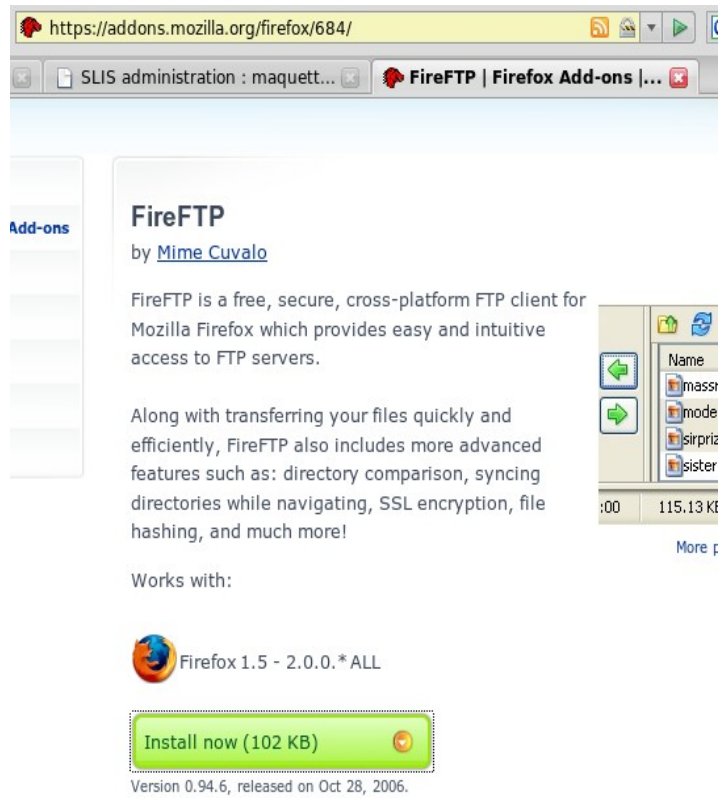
https://addons.mozilla.org/firefox/684/

SLIS administration : maquett...

FireFTP | Firefox Add-ons |...

Add-ons

FireFTP

by Mime Cuvalo

FireFTP is a free, secure, cross-platform FTP client for Mozilla Firefox which provides easy and intuitive access to FTP servers.

Along with transferring your files quickly and efficiently, FireFTP also includes more advanced features such as: directory comparison, syncing directories while navigating, SSL encryption, file hashing, and much more!

Works with:

Firefox 1.5 - 2.0.0.* ALL

Install now (102 KB)

Version 0.94.6, released on Oct 28, 2006.

Name
massn
mode
sirpriz
sister
:00
115.13 KB
More p